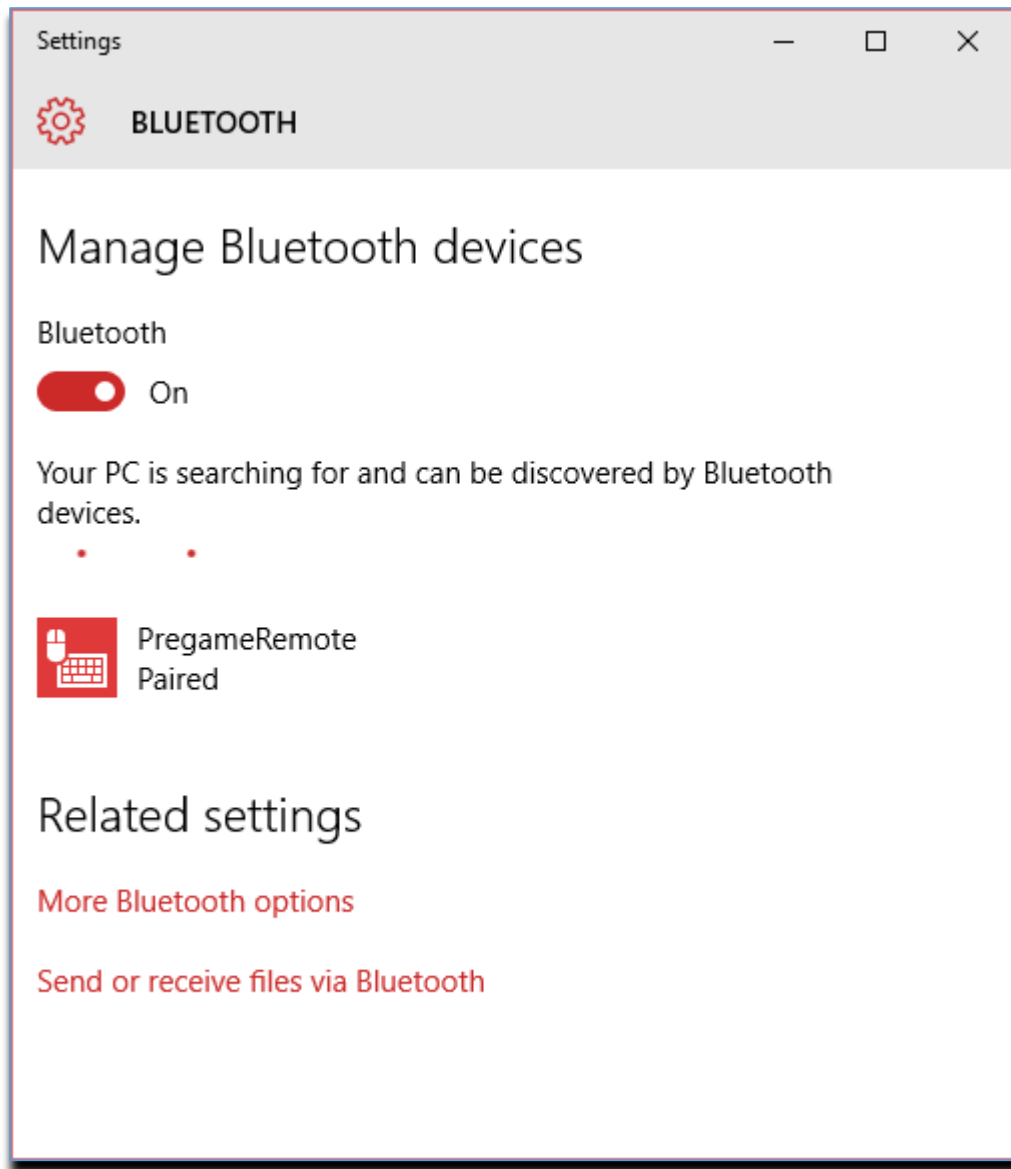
Settings

BLUETOOTH

Manage Bluetooth devices

Bluetooth

On

Your PC is searching for and can be discovered by Bluetooth devices.

PregameRemote
Paired

Related settings

More Bluetooth options

Send or receive files via Bluetooth